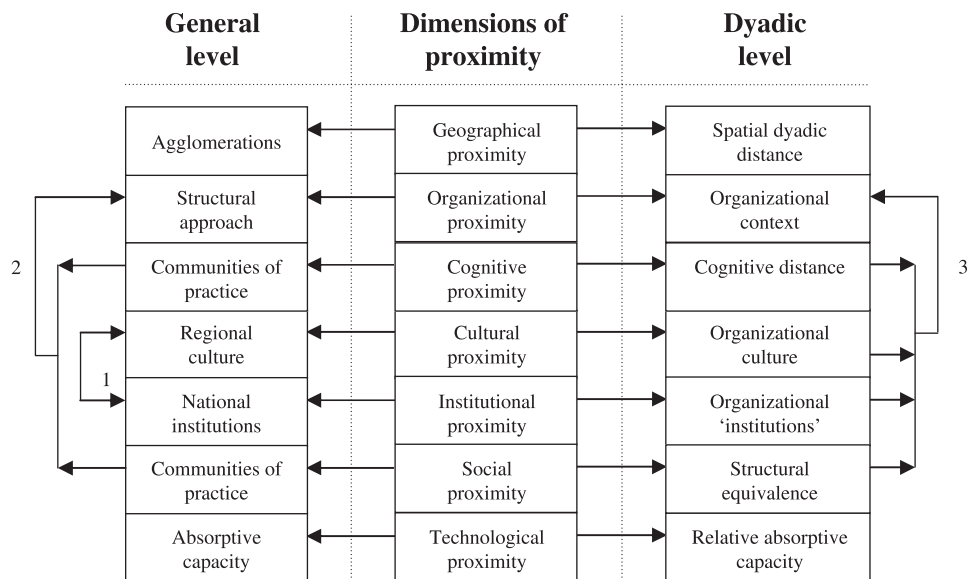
General level

Dimensions of proximity

Dyadic level

Agglomerations

Geographical proximity

Spatial dyadic distance

Structural approach

Organizational proximity

Organizational context

2

Communities of practice

Cognitive proximity

Cognitive distance

3

Regional culture

Cultural proximity

Organizational culture

1

National institutions

Institutional proximity

Organizational 'institutions'

Communities of practice

Social proximity

Structural equivalence

Absorptive capacity

Technological proximity

Relative absorptive capacity